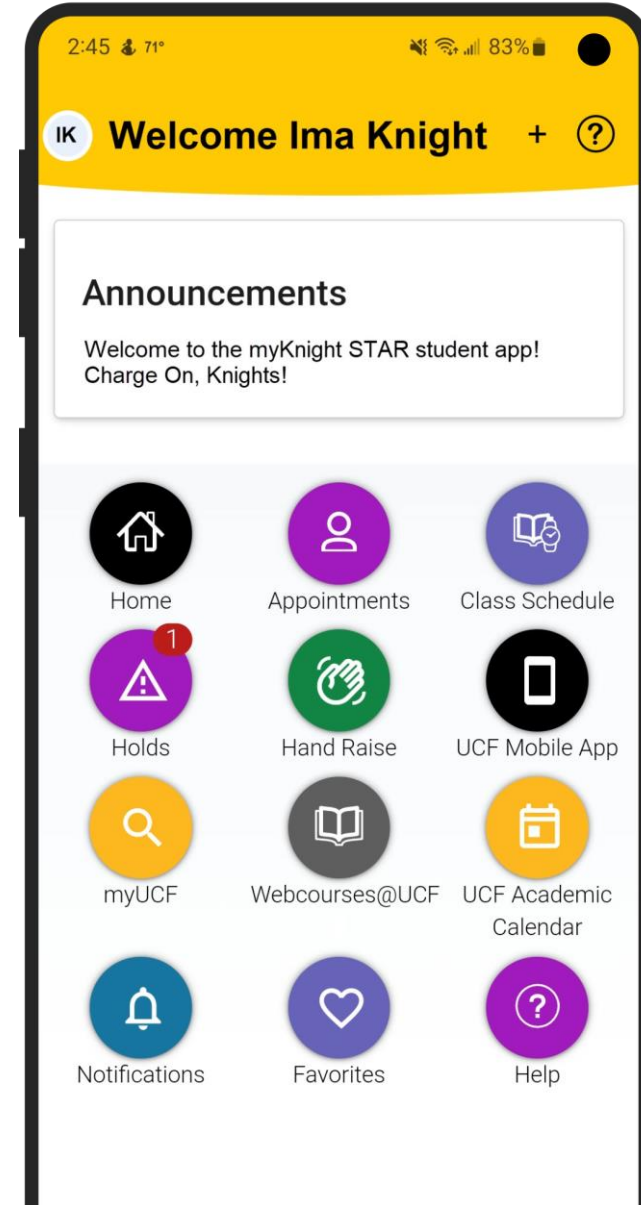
2:45 71° 83%

IK Welcome Ima Knight + ?

Announcements

Welcome to the myKnight STAR student app! Charge On, Knights!

Home

Appointments

Class Schedule

1

Holds

Hand Raise

UCF Mobile App

myUCF

Webcourses@UCF

UCF Academic Calendar

Notifications

Favorites

Help